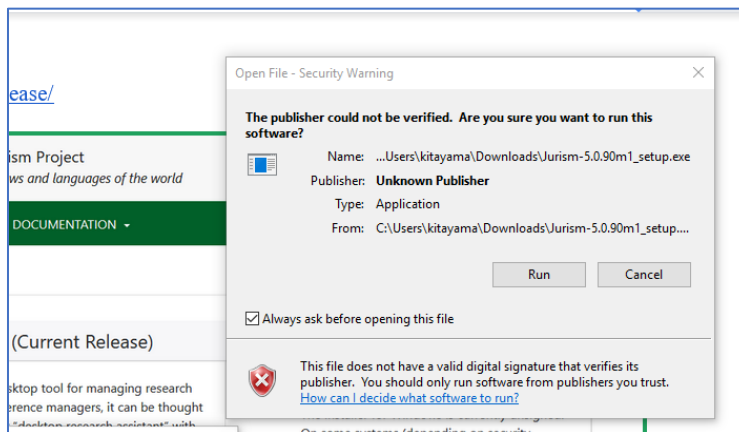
lease/

ism Project
ws and languages of the world

DOCUMENTATION ▾

(Current Release)

sktop tool for managing research
erence managers, it can be thought
"desktop research assistant" with

Open File - Security Warning

×

The publisher could not be verified. Are you sure you want to run this software?

Name: ...Users\kitayama\Downloads\Jurism-5.0.90m1_setup.exe

Publisher: Unknown Publisher

Type: Application

From: C:\Users\kitayama\Downloads\Jurism-5.0.90m1_setup....

Run

Cancel

Always ask before opening this file

This file does not have a valid digital signature that verifies its publisher. You should only run software from publishers you trust.
How can I decide what software to run?

On some systems (depending on security